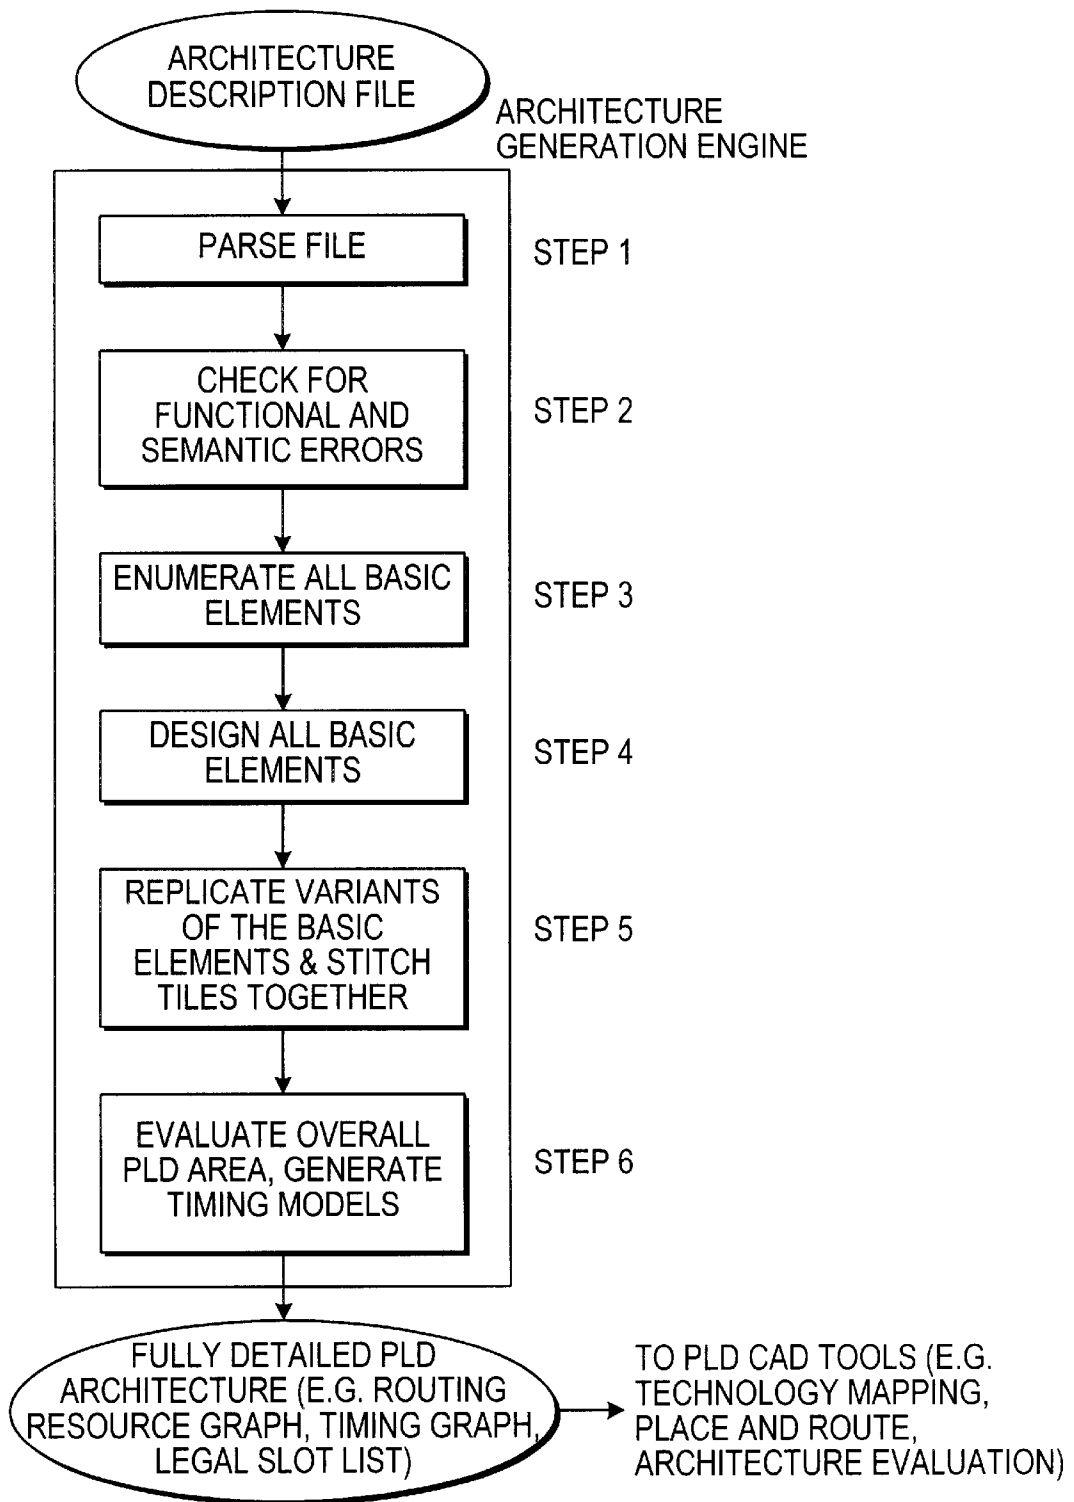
ARCHITECTURE DESCRIPTION FILE

ARCHITECTURE GENERATION ENGINE

PARSE FILE

STEP 1

CHECK FOR FUNCTIONAL AND SEMANTIC ERRORS

STEP 2

ENUMERATE ALL BASIC ELEMENTS

STEP 3

DESIGN ALL BASIC ELEMENTS

STEP 4

REPLICATE VARIANTS OF THE BASIC ELEMENTS & STITCH TILES TOGETHER

STEP 5

EVALUATE OVERALL PLD AREA, GENERATE TIMING MODELS

STEP 6

FULLY DETAILED PLD ARCHITECTURE (E.G. ROUTING RESOURCE GRAPH, TIMING GRAPH, LEGAL SLOT LIST)

TO PLD CAD TOOLS (E.G. TECHNOLOGY MAPPING, PLACE AND ROUTE, ARCHITECTURE EVALUATION)